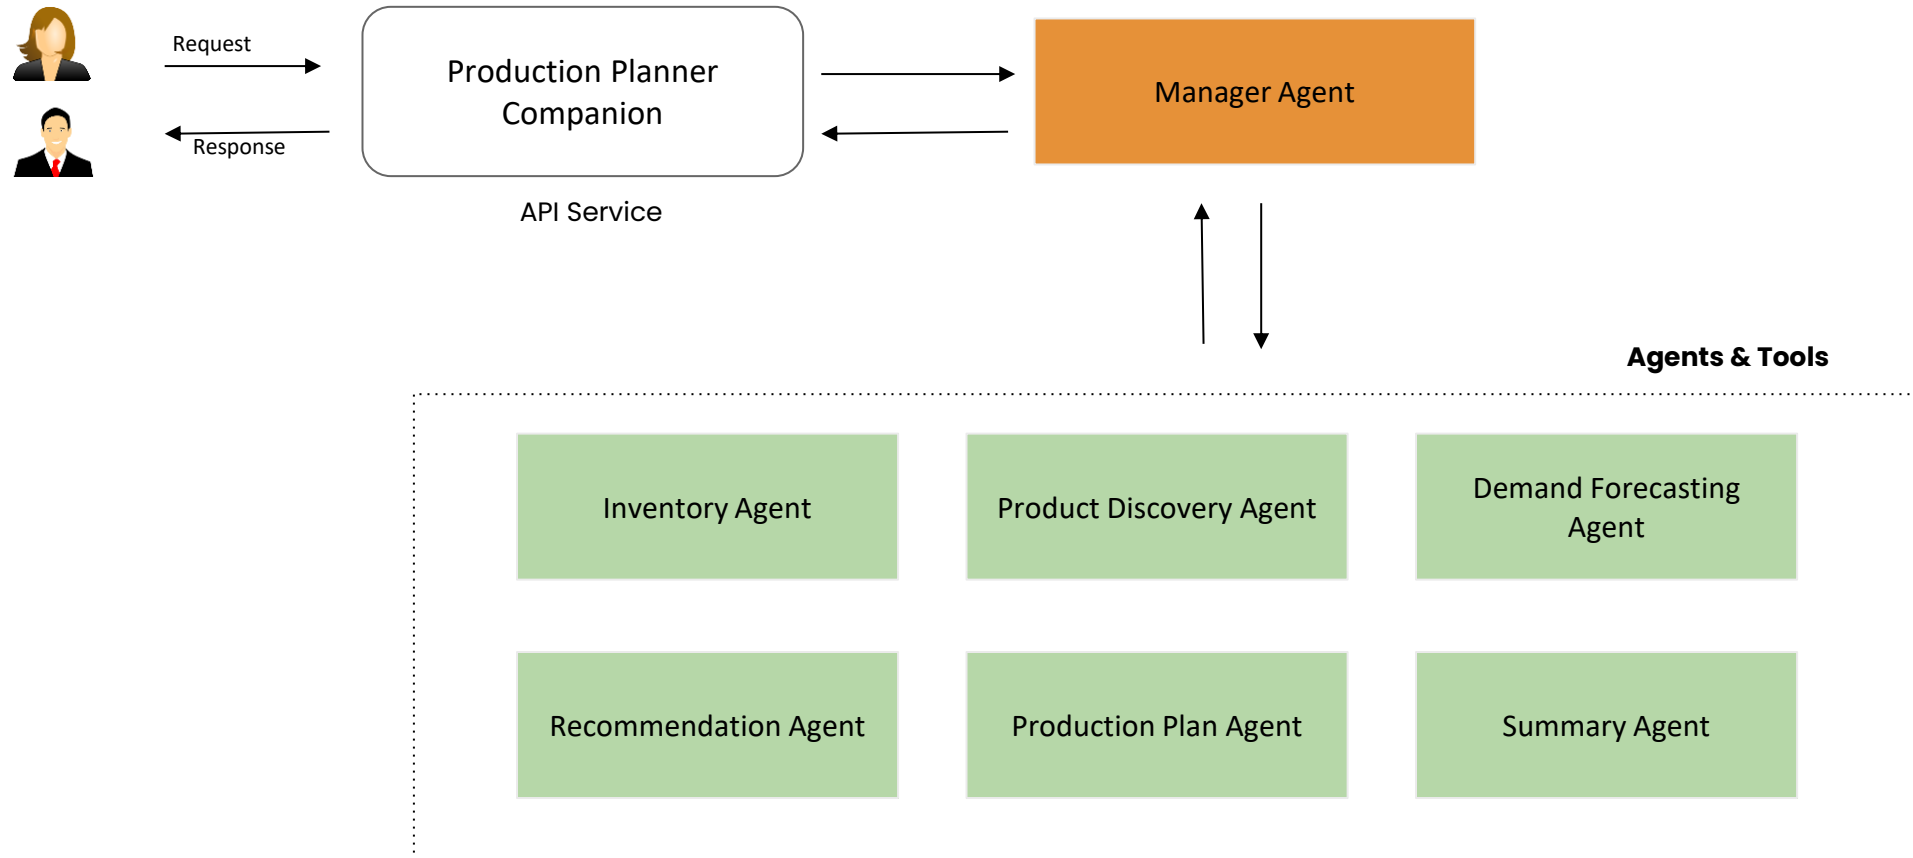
Request

Response

Production Planner Companion

API Service

Manager Agent

Agents & Tools

Inventory Agent

Product Discovery Agent

Demand Forecasting Agent

Recommendation Agent

Production Plan Agent

Summary Agent